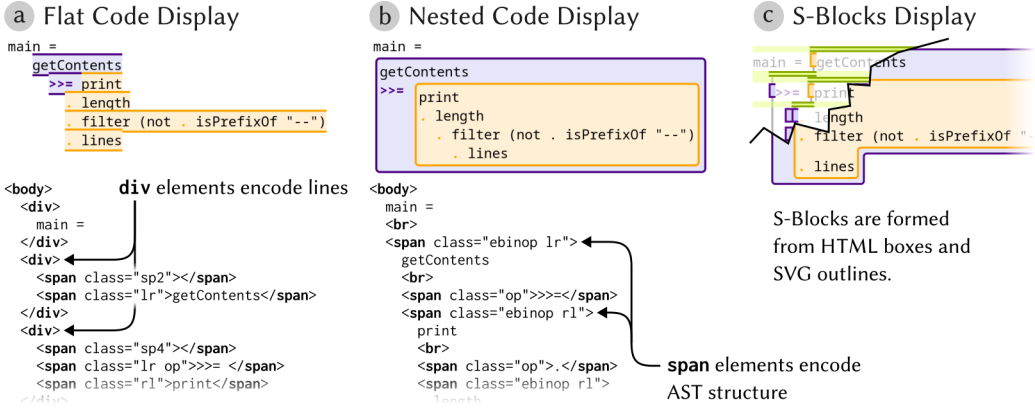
a Flat Code Display

main =
getContents
>>= print
. length
. filter (not . isPrefixOf "--")
. lines

<body>
<div>
main =
</div>
<div>
<span class="sp2"></span>
<span class="lr">getContents</span>
</div>
<div>
<span class="sp4"></span>
<span class="lr op">>>= </span>
<span class="rl">print</span>
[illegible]

div elements encode lines

b Nested Code Display

main =
getContents
>>=
print
. length
. filter (not . isPrefixOf "--")
. lines

<body>
main =
<br>
<span class="ebinop lr">
getContents
<br>
<span class="op">>>=</span>
<span class="ebinop rl">
print
<br>
<span class="op">.</span>
<span class="ebinop rl">
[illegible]

span elements encode AST structure

c S-Blocks Display

main = getContents
>>= print
length
. filter (not . isPrefixOf "
. lines

S-Blocks are formed from HTML boxes and SVG outlines.